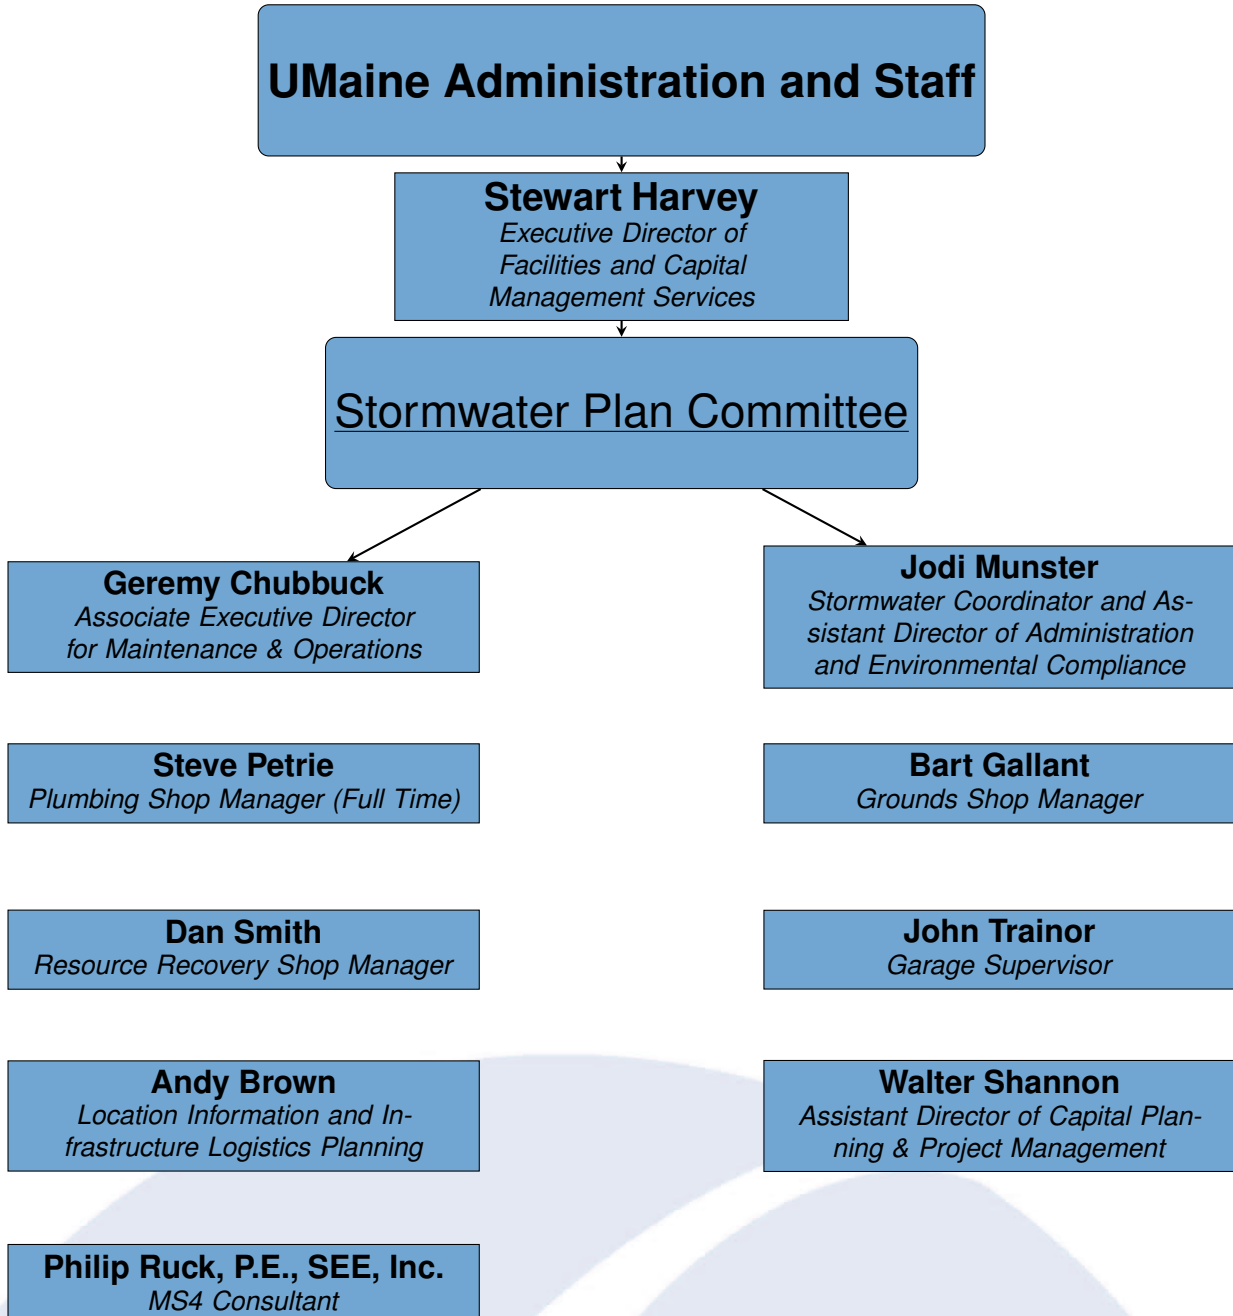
UMaine Administration and Staff

Stewart Harvey
Executive Director of Facilities and Capital Management Services

Stormwater Plan Committee

Geremy Chubbuck
Associate Executive Director for Maintenance & Operations

Jodi Munster
Stormwater Coordinator and Assistant Director of Administration and Environmental Compliance

Steve Petrie
Plumbing Shop Manager (Full Time)

Bart Gallant
Grounds Shop Manager

Dan Smith
Resource Recovery Shop Manager

John Trainor
Garage Supervisor

Andy Brown
Location Information and Infrastructure Logistics Planning

Walter Shannon
Assistant Director of Capital Planning & Project Management

Philip Ruck, P.E., SEE, Inc.
MS4 Consultant